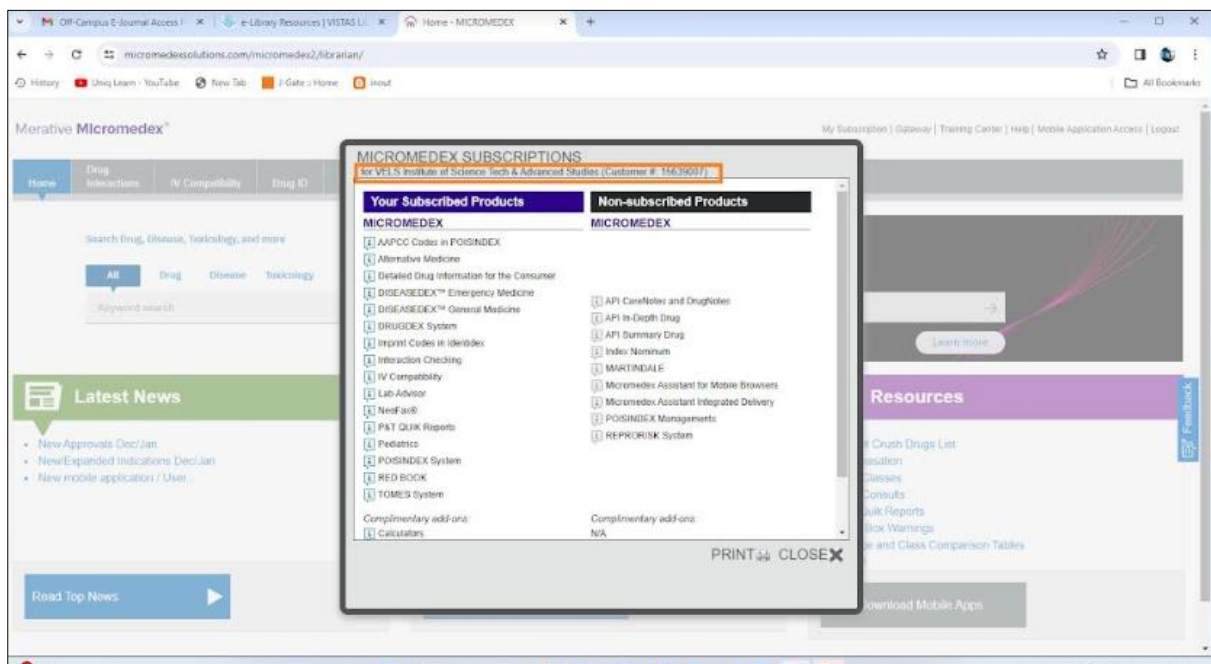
Off-Campus E-Journal Access | × | e-Library Resources | VISTAS Li × | Home - MICROMEDEX × | +

micromedexsolutions.com/micromedex2/librarian/

History | Unig Learn - YouTube | New Tab | J-Gate :: Home | inout | All Bookmarks

Merative Micromedex®

My Subscription | Gateway | Training Center | Help | Mobile Application Access | Logout

Home | Drug Interactions | IV Compatibility | Drug ID

Search Drug, Disease, Toxicology, and more

All | Drug | Disease | Toxicology

Keyword search

Learn more

Latest News

- New Approvals Dec/Jan
- New/Expanded Indications Dec/Jan
- New mobile application / User...

Read Top News

Resources

Crush Drugs List
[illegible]uation
Classes
Consults
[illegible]uik Reports
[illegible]Box Warnings
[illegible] and Class Comparison Tables

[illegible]ownload Mobile Apps

Feedback

MICROMEDEX SUBSCRIPTIONS
for VELS Institute of Science Tech & Advanced Studies (Customer #: 15639007)

| Your Subscribed Products | Non-subscribed Products |
|---|---|
| MICROMEDEX | MICROMEDEX |
| AAPCC Codes in POISINDEX | |
| Alternative Medicine | |
| Detailed Drug Information for the Consumer | |
| DISEASEDEX™ Emergency Medicine | |
| DISEASEDEX™ General Medicine | API CareNotes and DrugNotes |
| DRUGDEX System | API In-Depth Drug |
| Imprint Codes in Identidex | API Summary Drug |
| Interaction Checking | Index Nominum |
| IV Compatibility | MARTINDALE |
| Lab Advisor | Micromedex Assistant for Mobile Browsers |
| NeoFax® | Micromedex Assistant Integrated Delivery |
| P&T QUIK Reports | POISINDEX Managements |
| Pediatrics | REPRORISK System |
| POISINDEX System | |
| RED BOOK | |
| TOMES System | |
| Complimentary add-ons: | Complimentary add-ons: |
| Calculators | N/A |

PRINT CLOSE